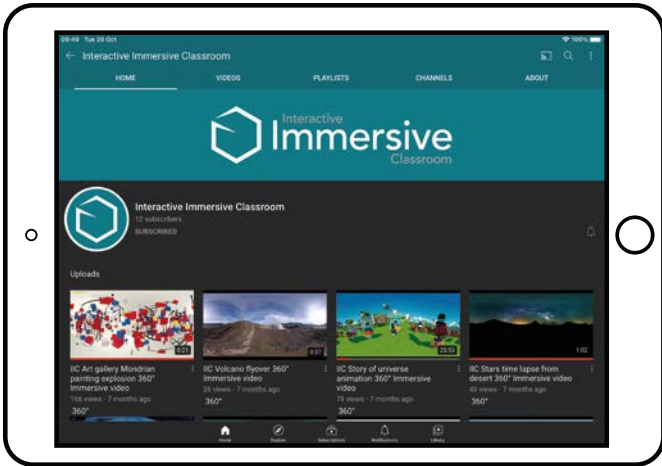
09:49 Tue 20 Oct
100%

Interactive Immersive Classroom

HOME
VIDEOS
PLAYLISTS
CHANNELS
ABOUT

Interactive
Immersive
Classroom

Interactive Immersive Classroom
12 subscribers
SUBSCRIBED

Uploads

0:21
IIC Art gallery Mondrian painting explosion 360° Immersive video
166 views · 7 months ago
360°

0:37
IIC Volcano flyover 360° Immersive video
26 views · 7 months ago
360°

23:53
IIC Story of universe animation 360° Immersive video
78 views · 7 months ago
360°

1:02
IIC Stars time lapse from desert 360° Immersive video
43 views · 7 months ago
360°

Home
Explore
Subscriptions
Notifications
Library